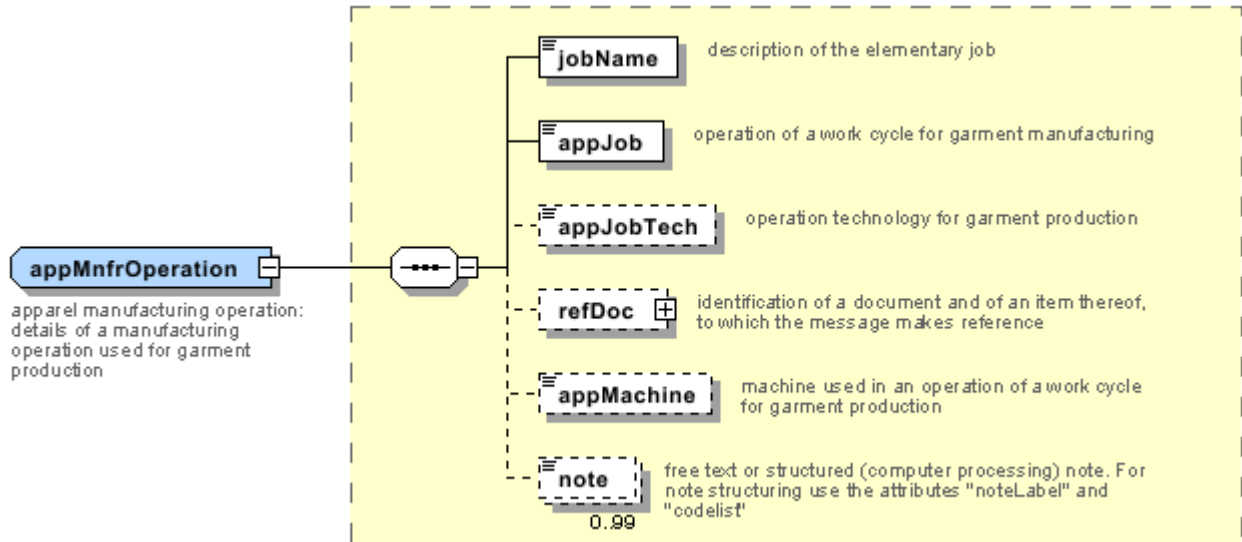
appMnfrOperation

apparel manufacturing operation: details of a manufacturing operation used for garment production

jobName

description of the elementary job

appJob

operation of a work cycle for garment manufacturing

appJobTech

operation technology for garment production

refDoc

identification of a document and of an item thereof, to which the message makes reference

appMachine

machine used in an operation of a work cycle for garment production

note

free text or structured (computer processing) note. For note structuring use the attributes "noteLabel" and "codelist"

0..99